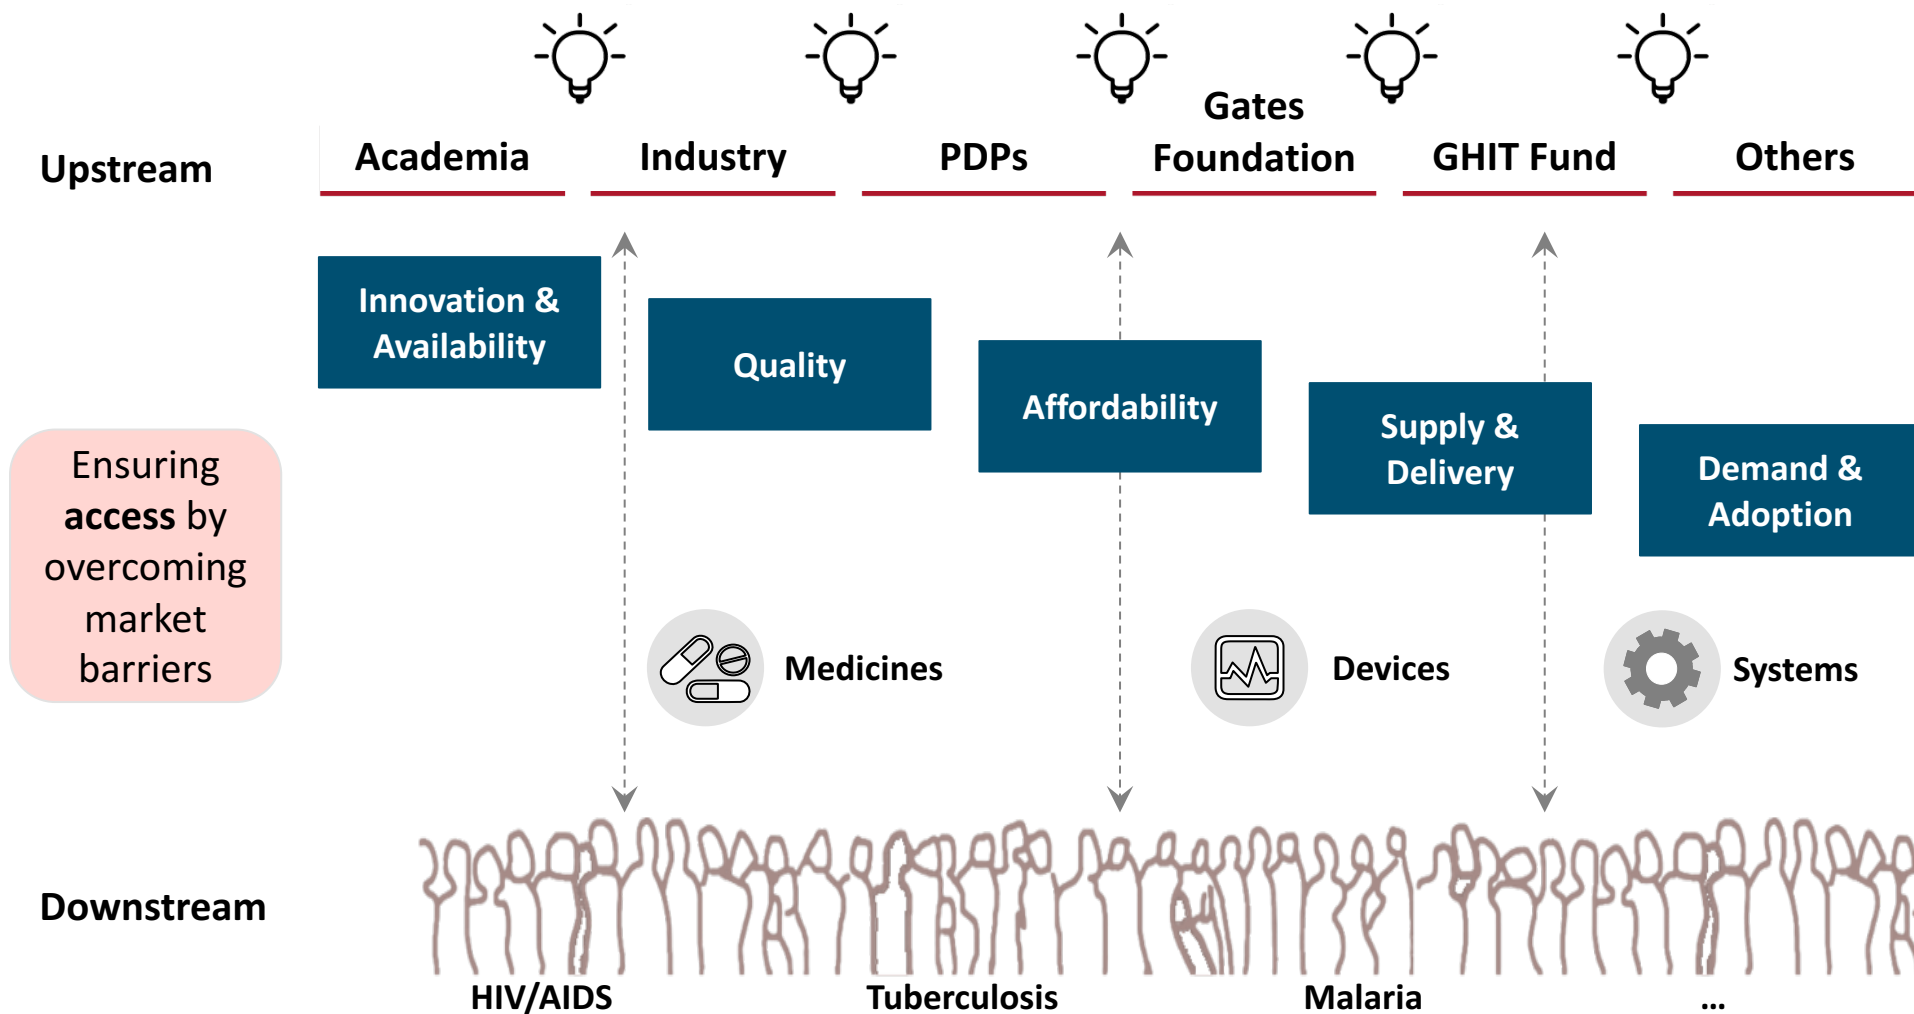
Upstream

Academia

Industry

PDPs

Gates Foundation

GHIT Fund

Others

Innovation & Availability

Quality

Affordability

Supply & Delivery

Demand & Adoption

Ensuring **access** by overcoming market barriers

Medicines

Devices

Systems

Downstream

HIV/AIDS

Tuberculosis

Malaria

...